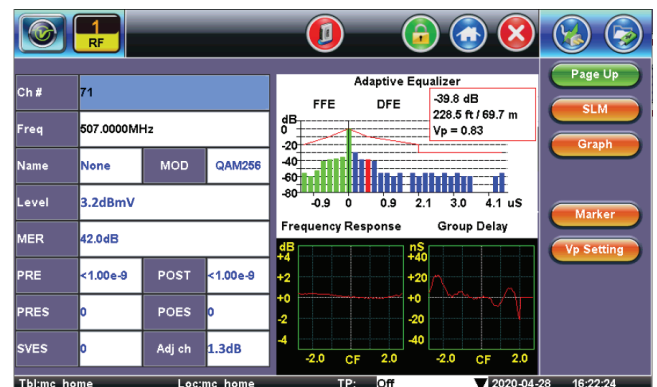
1
RF

Page Up
SLM
Graph
Marker
Vp Setting

| Ch # | 71 | | |
|---|---|---|---|
| Freq | 507.0000MHz | | |
| Name | None | MOD | QAM256 |
| Level | 3.2dBmV | | |
| MER | 42.0dB | | |
| PRE | <1.00e-9 | POST | <1.00e-9 |
| PRES | 0 | POES | 0 |
| SVES | 0 | Adj ch | 1.3dB |

Adaptive Equalizer
FFE DFE
-39.8 dB
228.5 ft / 69.7 m
Vp = 0.83
dB
0
-20
-40
-60
-80
-0.9 0 0.9 2.1 3.0 4.1 uS

Frequency Response Group Delay
dB
+4
+2
+0
-2
-4
-2.0 CF 2.0
nS
+40
+20
+0
-20
-40
-2.0 CF 2.0

Tbl:mc_home Loc:mc_home TP: Off 2020-04-28 16:22:24